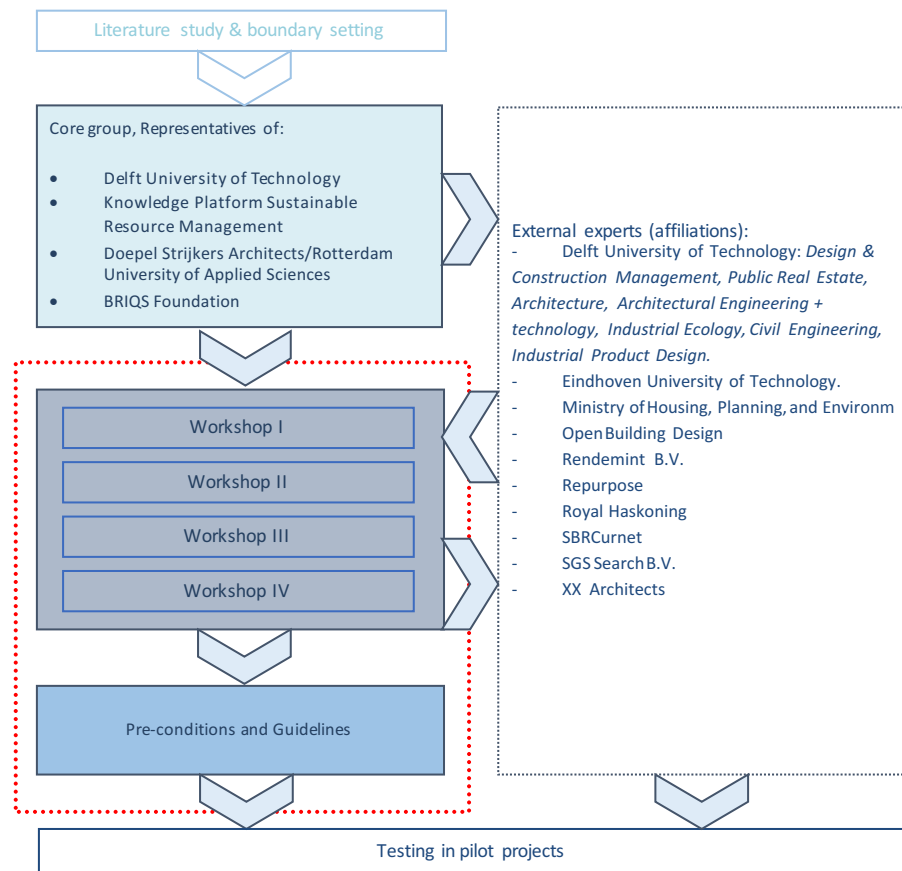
Literature study & boundary setting

Core group, Representatives of:

- Delft University of Technology
- Knowledge Platform Sustainable Resource Management
- Doepel Strijkers Architects/Rotterdam University of Applied Sciences
- BRIQS Foundation

External experts (affiliations):
- Delft University of Technology: *Design & Construction Management, Public Real Estate, Architecture, Architectural Engineering + technology, Industrial Ecology, Civil Engineering, Industrial Product Design.*
- Eindhoven University of Technology.
- Ministry of Housing, Planning, and Environm
- Open Building Design
- Rendemint B.V.
- Repurpose
- Royal Haskoning
- SBRCurnet
- SGS Search B.V.
- XX Architects

Workshop I

Workshop II

Workshop III

Workshop IV

Pre-conditions and Guidelines

Testing in pilot projects